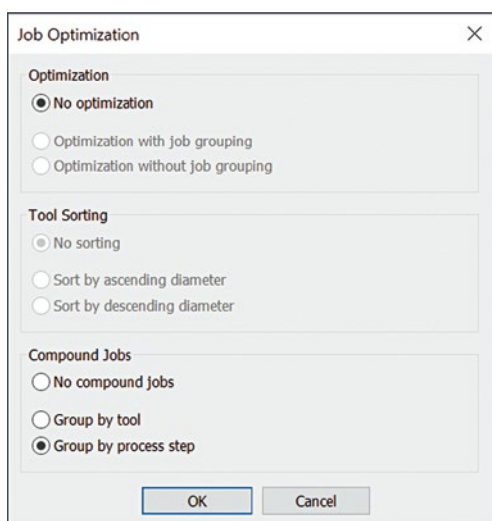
Job Optimization ×

Optimization
No optimization
Optimization with job grouping
Optimization without job grouping

Tool Sorting
No sorting
Sort by ascending diameter
Sort by descending diameter

Compound Jobs
No compound jobs
Group by tool
Group by process step

OK Cancel